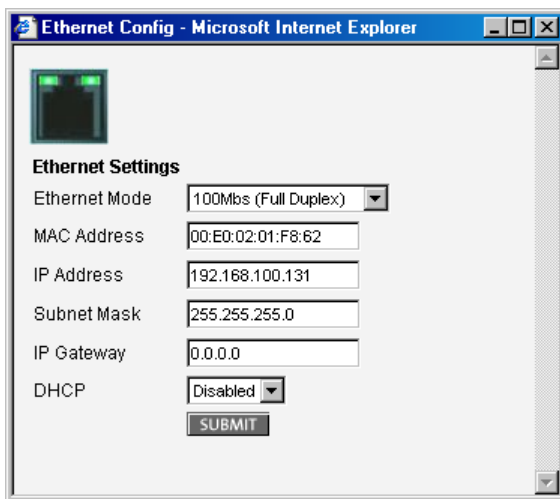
Ethernet Config - Microsoft Internet Explorer

Ethernet Settings

| Ethernet Mode | 100Mbs (Full Duplex) |
|---|---|
| MAC Address | 00:E0:02:01:F8:62 |
| IP Address | 192.168.100.131 |
| Subnet Mask | 255.255.255.0 |
| IP Gateway | 0.0.0.0 |
| DHCP | Disabled |

SUBMIT